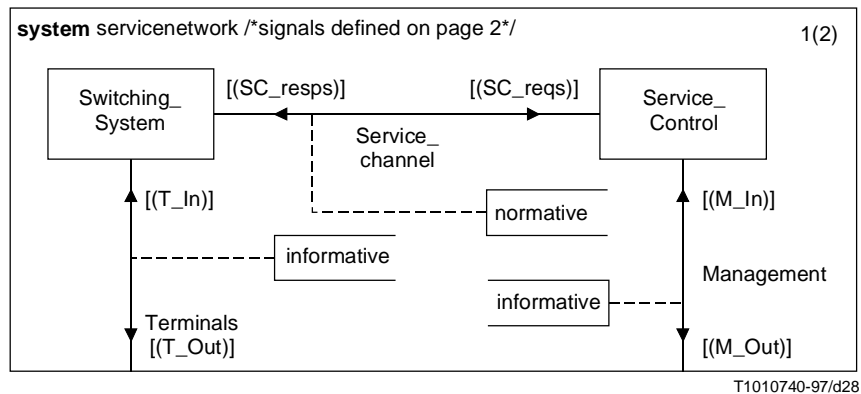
system servicenetwork /*signals defined on page 2*/

1(2)

Switching_ System

[(SC_resps)]

[(SC_reqs)]

Service_ Control

Service_ channel

[(T_In)]

normative

[(M_In)]

informative

Management

informative

Terminals [(T_Out)]

[(M_Out)]

T1010740-97/d28